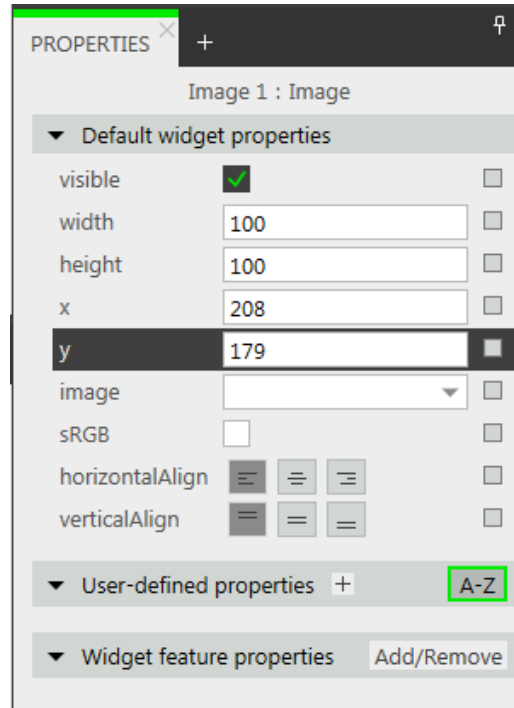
PROPERTIES +

Image 1 : Image

Default widget properties

| | |
|---|---|
| visible | |
| width | 100 |
| height | 100 |
| x | 208 |
| y | 179 |
| image | |
| sRGB | |
| horizontalAlign | |
| verticalAlign | |

User-defined properties + A-Z

Widget feature properties Add/Remove